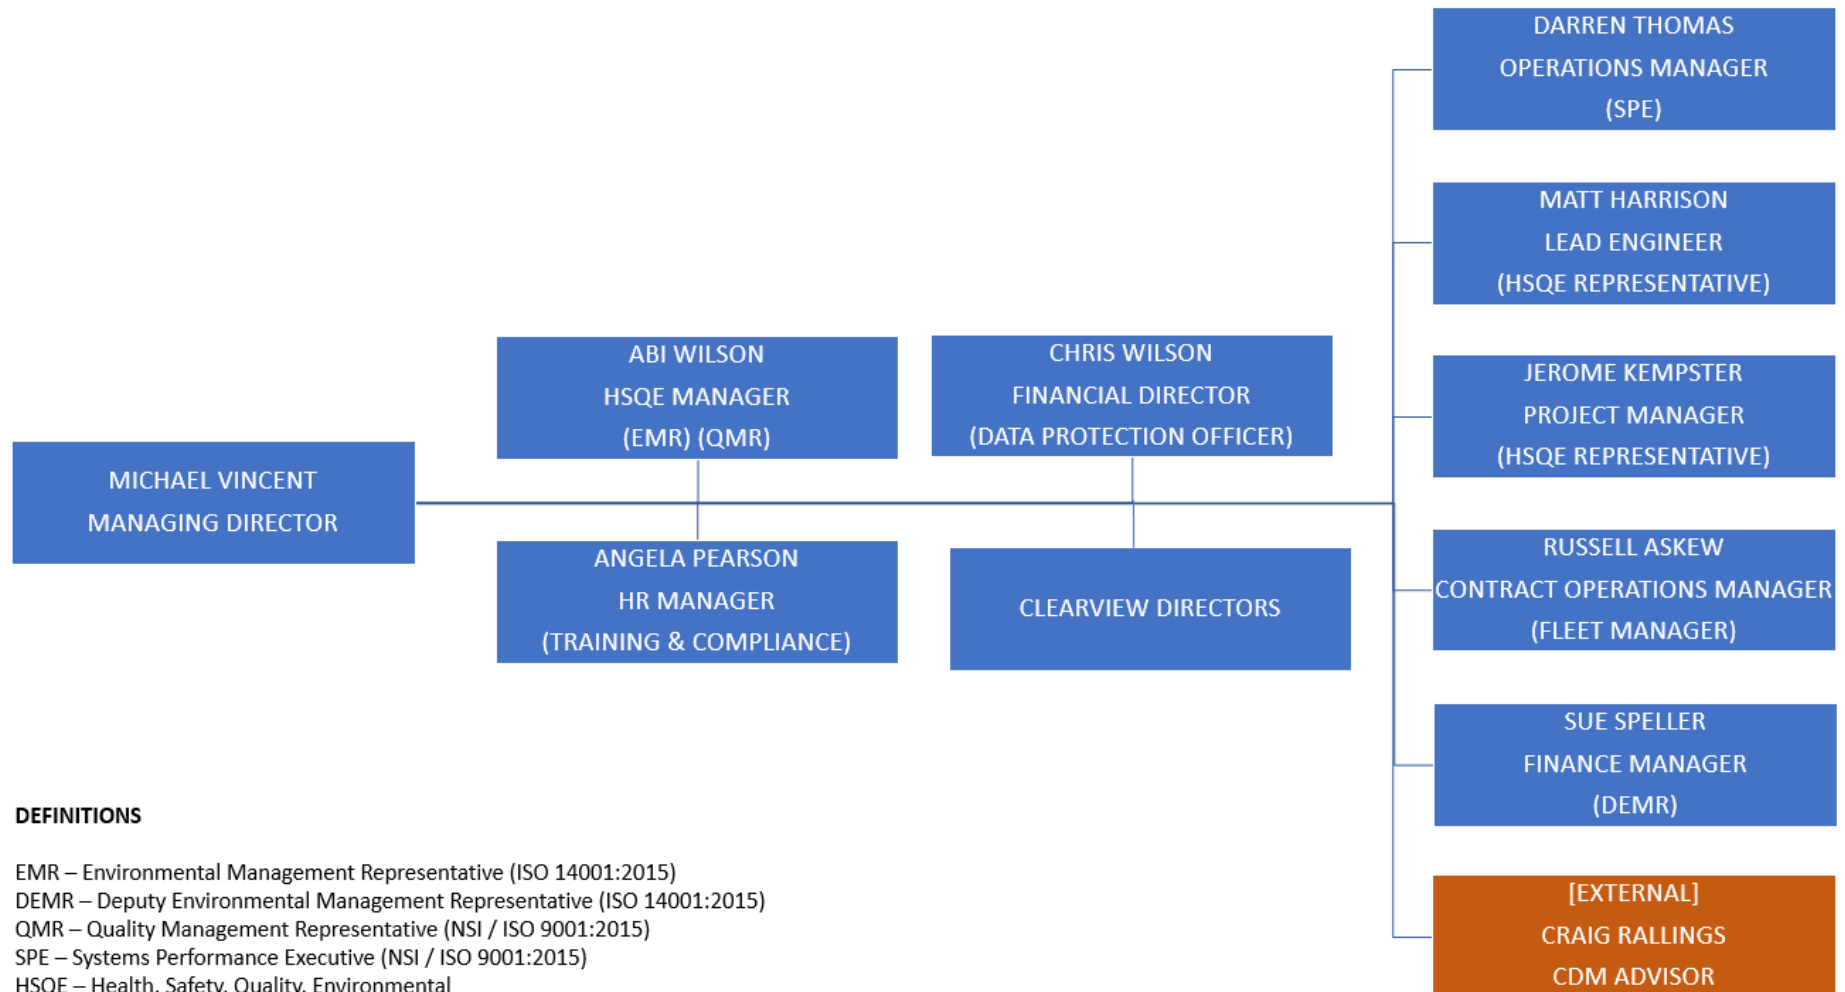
MICHAEL VINCENT
MANAGING DIRECTOR

ABI WILSON
HSQE MANAGER
(EMR) (QMR)

ANGELA PEARSON
HR MANAGER
(TRAINING & COMPLIANCE)

CHRIS WILSON
FINANCIAL DIRECTOR
(DATA PROTECTION OFFICER)

CLEARVIEW DIRECTORS

DARREN THOMAS
OPERATIONS MANAGER
(SPE)

MATT HARRISON
LEAD ENGINEER
(HSQE REPRESENTATIVE)

JEROME KEMPSTER
PROJECT MANAGER
(HSQE REPRESENTATIVE)

RUSSELL ASKEW
CONTRACT OPERATIONS MANAGER
(FLEET MANAGER)

SUE SPELLER
FINANCE MANAGER
(DEMR)

[EXTERNAL]
CRAIG RALLINGS
CDM ADVISOR

DEFINITIONS

EMR – Environmental Management Representative (ISO 14001:2015)
DEMR – Deputy Environmental Management Representative (ISO 14001:2015)
QMR – Quality Management Representative (NSI / ISO 9001:2015)
SPE – Systems Performance Executive (NSI / ISO 9001:2015)
HSQE – Health, Safety, Quality, Environmental